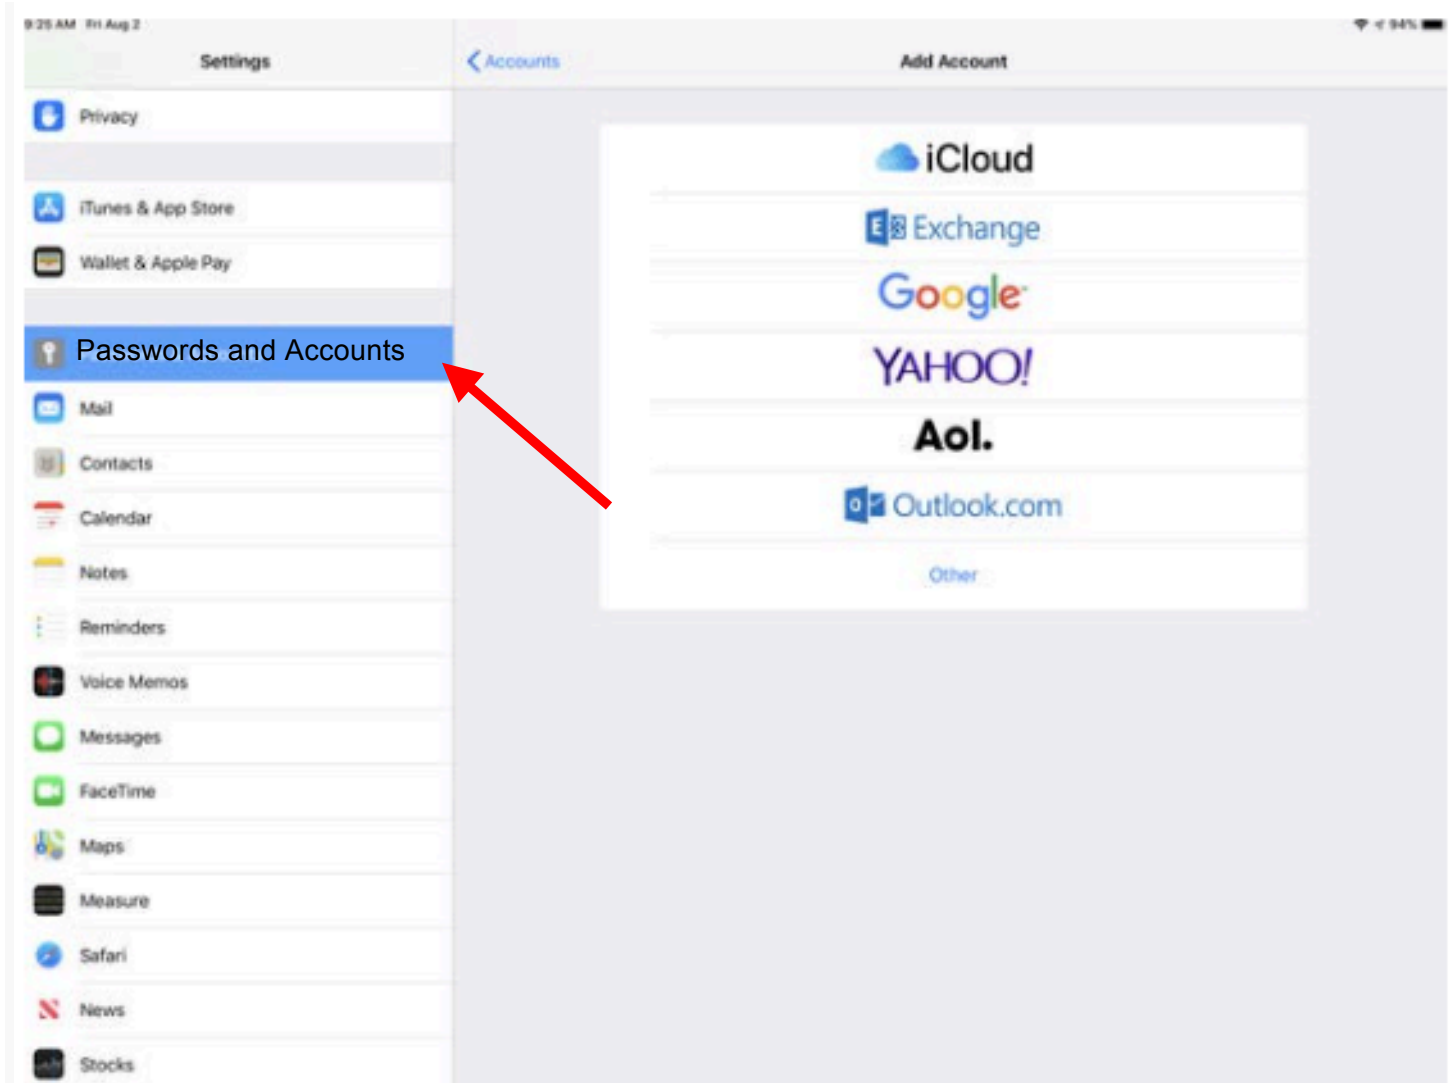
9:25 AM Fri Aug 2

Settings

Privacy

iTunes & App Store

Wallet & Apple Pay

Passwords and Accounts

Mail

Contacts

Calendar

Notes

Reminders

Voice Memos

Messages

FaceTime

Maps

Measure

Safari

News

Stocks

94%

Accounts

Add Account

iCloud

Exchange

Google

YAHOO!

Aol.

Outlook.com

Other